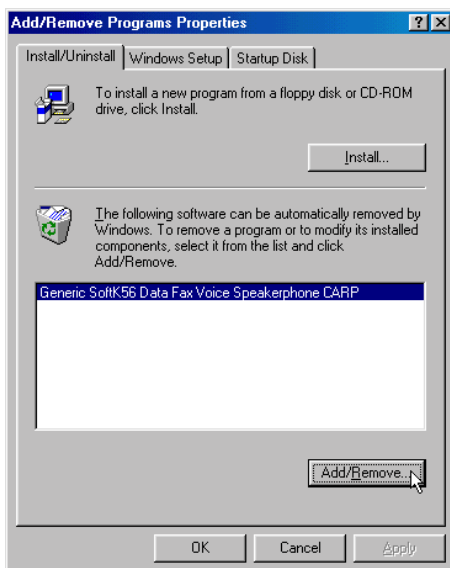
Add/Remove Programs Properties

?

Install/Uninstall

Windows Setup

Startup Disk

To install a new program from a floppy disk or CD-ROM drive, click Install.

Install...

The following software can be automatically removed by Windows. To remove a program or to modify its installed components, select it from the list and click Add/Remove.

Generic SoftK56 Data Fax Voice Speakerphone CARP

Add/Remove...

OK

Cancel

Apply